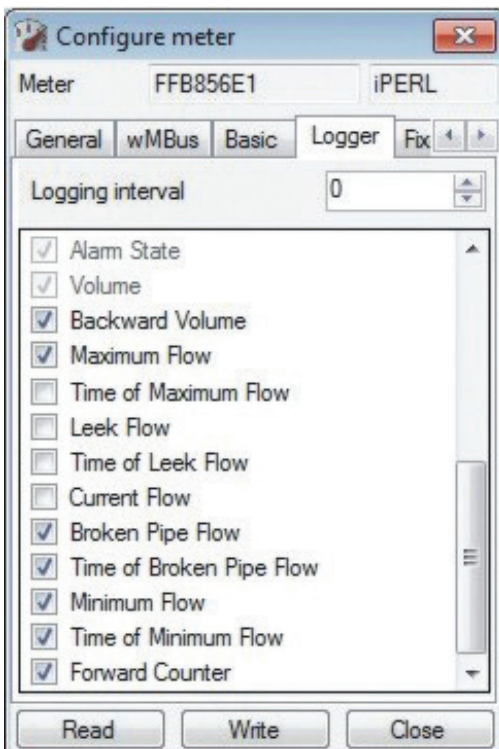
Configure meter

Meter FFB856E1 iPERL

General wMBus Basic Logger Fix

Logging interval 0

Alarm State
Volume
Backward Volume
Maximum Flow
Time of Maximum Flow
Leek Flow
Time of Leek Flow
Current Flow
Broken Pipe Flow
Time of Broken Pipe Flow
Minimum Flow
Time of Minimum Flow
Forward Counter

Read Write Close